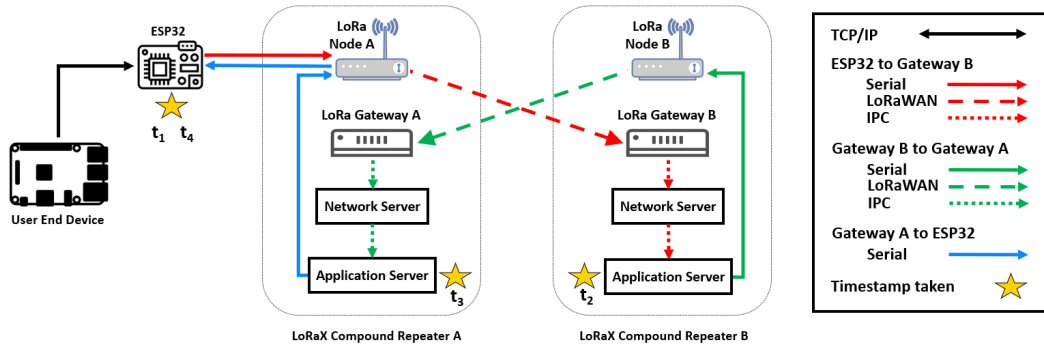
ESP32

$t_1$ $t_4$

User End Device

LoRa Node A

LoRa Gateway A

Network Server

Application Server

$t_3$

LoRaX Compound Repeater A

LoRa Node B

LoRa Gateway B

Network Server

Application Server

$t_2$

LoRaX Compound Repeater B

TCP/IP

ESP32 to Gateway B

Serial

LoRaWAN

IPC

Gateway B to Gateway A

Serial

LoRaWAN

IPC

Gateway A to ESP32

Serial

Timestamp taken